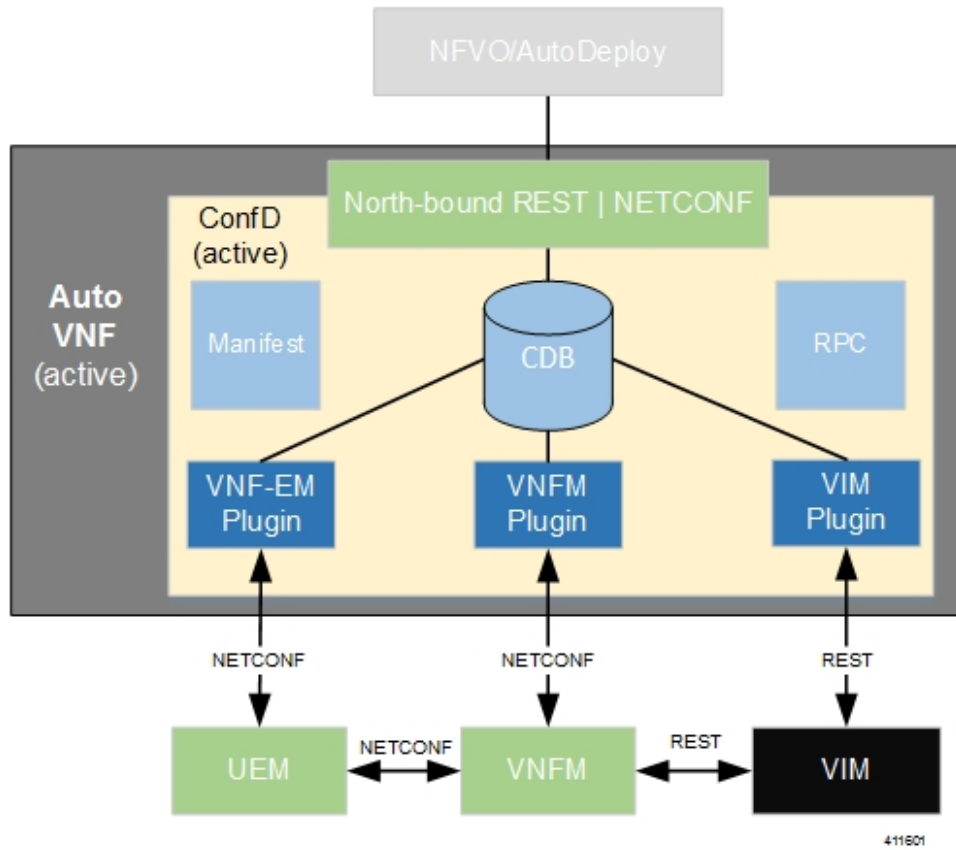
NFVO/AutoDeploy

North-bound REST | NETCONF

ConfD (active)

Auto VNF (active)

Manifest

CDB

RPC

VNF-EM Plugin

VNFM Plugin

VIM Plugin

NETCONF

NETCONF

REST

UEM

NETCONF

VNFM

REST

VIM

411601